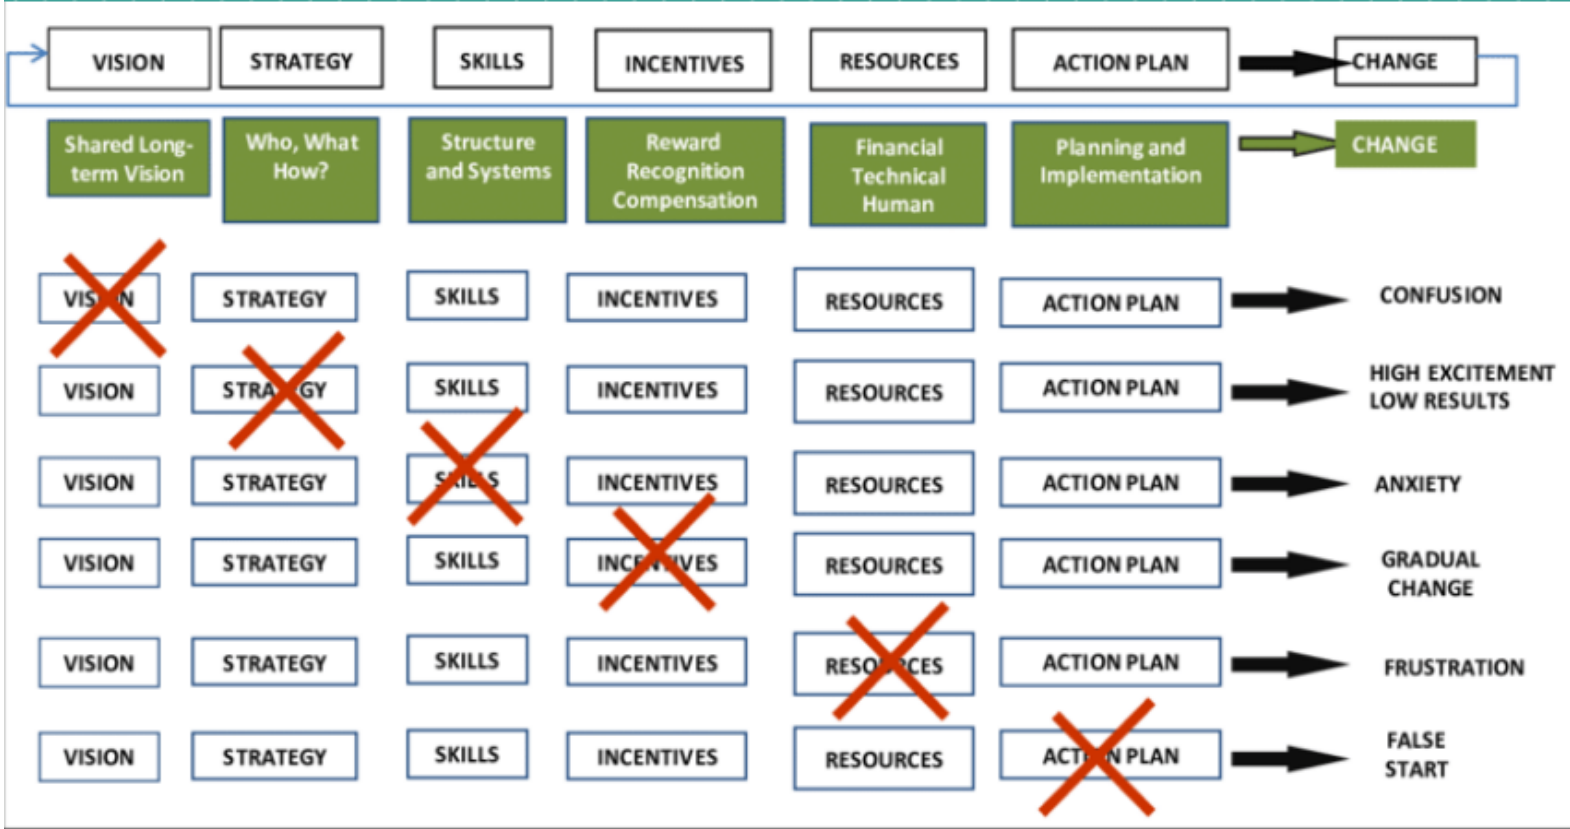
| VISION | STRATEGY | SKILLS | INCENTIVES | RESOURCES | ACTION PLAN | CHANGE |
|---|---|---|---|---|---|---|
| Shared Long-term Vision | Who, What How? | Structure and Systems | Reward Recognition Compensation | Financial Technical Human | Planning and Implementation | CHANGE |
| VIS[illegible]N | STRATEGY | SKILLS | INCENTIVES | RESOURCES | ACTION PLAN | CONFUSION |
| VISION | STRA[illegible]GY | SKILLS | INCENTIVES | RESOURCES | ACTION PLAN | HIGH EXCITEMENT LOW RESULTS |
| VISION | STRATEGY | S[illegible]S | INCENTIVES | RESOURCES | ACTION PLAN | ANXIETY |
| VISION | STRATEGY | SKILLS | INC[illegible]VES | RESOURCES | ACTION PLAN | GRADUAL CHANGE |
| VISION | STRATEGY | SKILLS | INCENTIVES | RESO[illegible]CES | ACTION PLAN | FRUSTRATION |
| VISION | STRATEGY | SKILLS | INCENTIVES | RESOURCES | ACT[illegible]N PLAN | FALSE START |